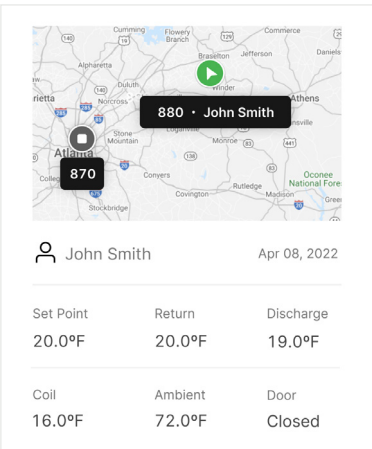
Cumming
Flowery Branch
Commerce
Braselton
Jefferson
Daniels
Alpharetta
Duluth
Winder
rietta
Norcross
Athens
880 • John Smith
Stone Mountain
Atlanta
Monroe
Conyers
Oconee National Fore
870
Rutledge
Madison
Covington
Stockbridge
John Smith
Apr 08, 2022
Set Point
Return
Discharge
20.0ºF
20.0ºF
19.0ºF
Coil
Ambient
Door
16.0ºF
72.0ºF
Closed